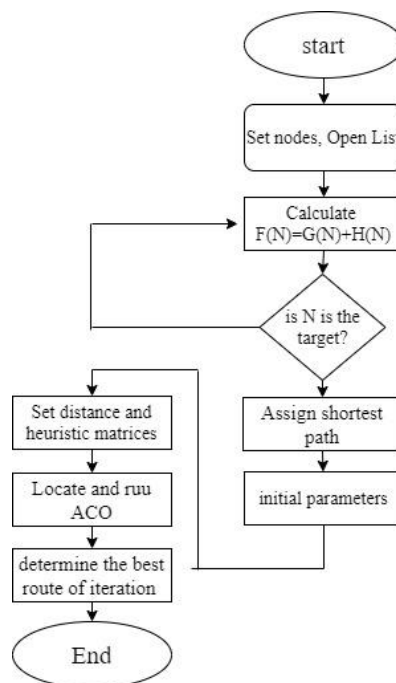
start

Set nodes, Open List

Calculate
F(N)=G(N)+H(N)

is N is the target?

Assign shortest path

initial parameters

Set distance and heuristic matrices

Locate and ruu ACO

determine the best route of iteration

End